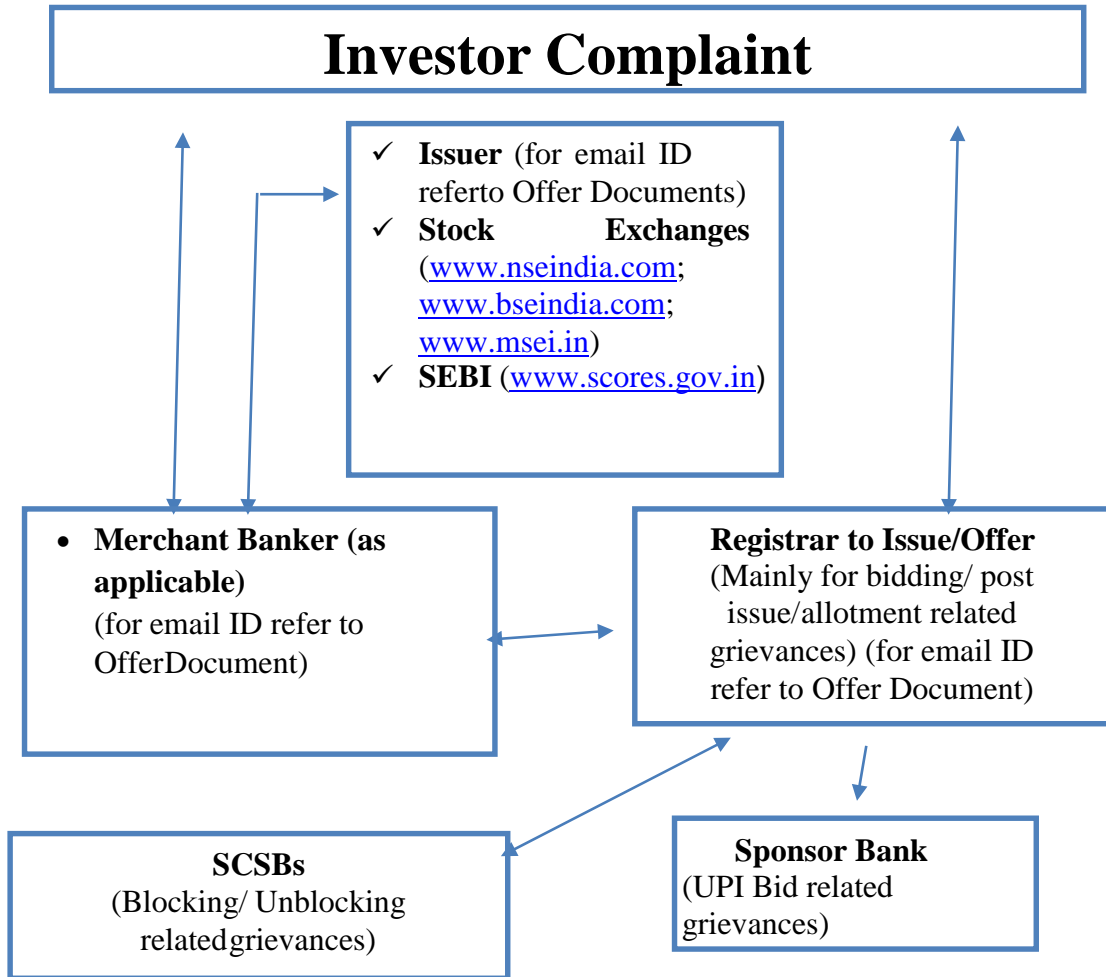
Investor Complaint

✓ **Issuer** (for email ID referto Offer Documents)
✓ **Stock Exchanges** (www.nseindia.com; www.bseindia.com; www.msei.in)
✓ **SEBI** (www.scores.gov.in)

• **Merchant Banker (as applicable)**
(for email ID refer to OfferDocument)

**Registrar to Issue/Offer**
(Mainly for bidding/ post issue/allotment related grievances) (for email ID refer to Offer Document)

**SCSBs**
(Blocking/ Unblocking relatedgrievances)

**Sponsor Bank**
(UPI Bid related grievances)